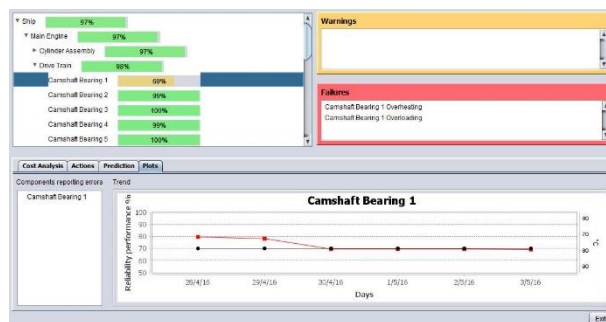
▼ Ship 97%
▼ Main Engine 97%
▶ Cylinder Assembly 97%
▼ Drive Train 98%
Camshaft Bearing 1 69%
Camshaft Bearing 2 99%
Camshaft Bearing 3 100%
Camshaft Bearing 4 99%
Camshaft Bearing 5 100%

Warnings

Failures
Camshaft Bearing 1 Overheating
Camshaft Bearing 1 Overloading

Cost Analysis | Actions | Prediction | Plots

Components reporting errors Trend

Camshaft Bearing 1

Camshaft Bearing 1

Reliability performance %
100
90
80
70
60
50

28/4/16 29/4/16 30/4/16 1/5/16 2/5/16 3/5/16

Days

90
80
70
60

Exit